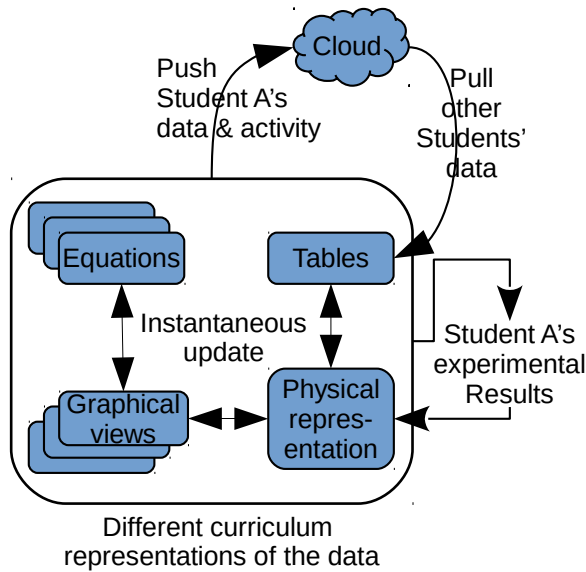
Cloud

Push Student A's data & activity

Pull other Students' data

Equations

Tables

Instantaneous update

Graphical views

Physical repre-sentation

Student A's experimental Results

Different curriculum representations of the data